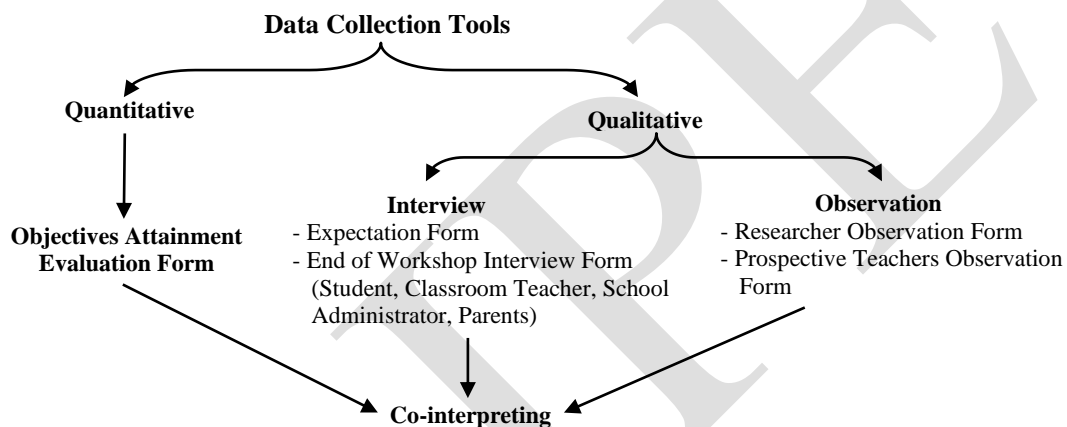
Data Collection Tools

Quantitative

Qualitative

Objectives Attainment Evaluation Form

Interview
- Expectation Form
- End of Workshop Interview Form (Student, Classroom Teacher, School Administrator, Parents)

Observation
- Researcher Observation Form
- Prospective Teachers Observation Form

Co-interpreting